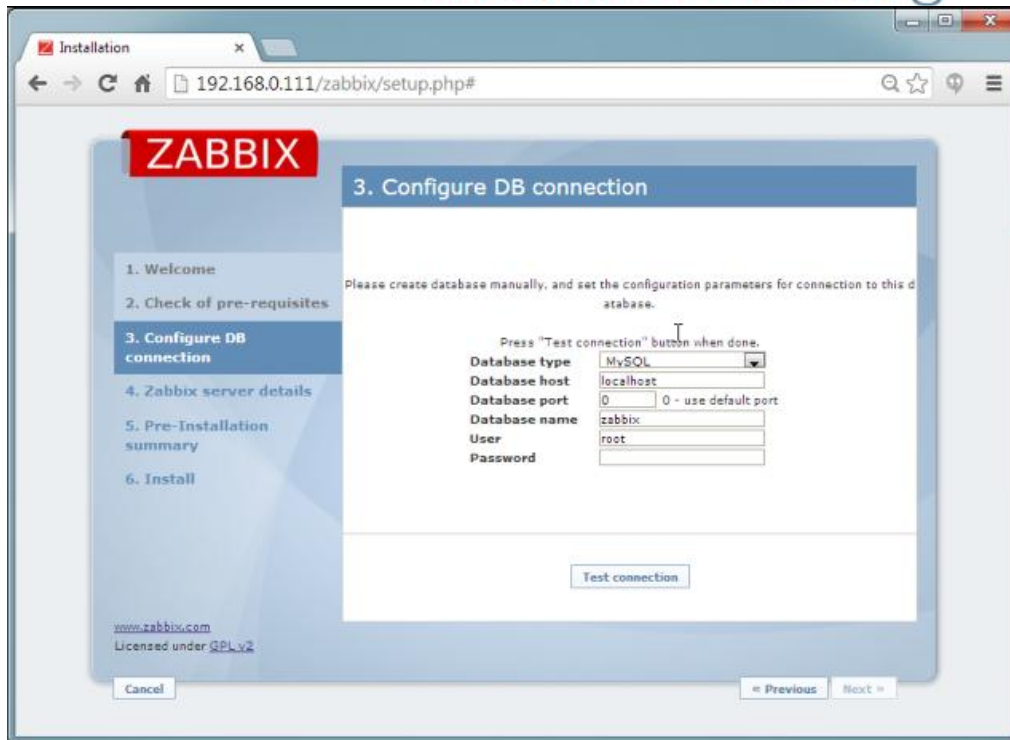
Installation

192.168.0.111/zabbix/setup.php#

ZABBIX

3. Configure DB connection

1. Welcome
2. Check of pre-requisites
3. Configure DB connection
4. Zabbix server details
5. Pre-Installation summary
6. Install

Please create database manually, and set the configuration parameters for connection to this database.

Press "Test connection" button when done.

| | |
|---|---|
| Database type | MySQL |
| Database host | localhost |
| Database port | 0 0 - use default port |
| Database name | zabbix |
| User | root |
| Password | |

Test connection

www.zabbix.com
Licensed under GPL v2

Cancel

« Previous Next »